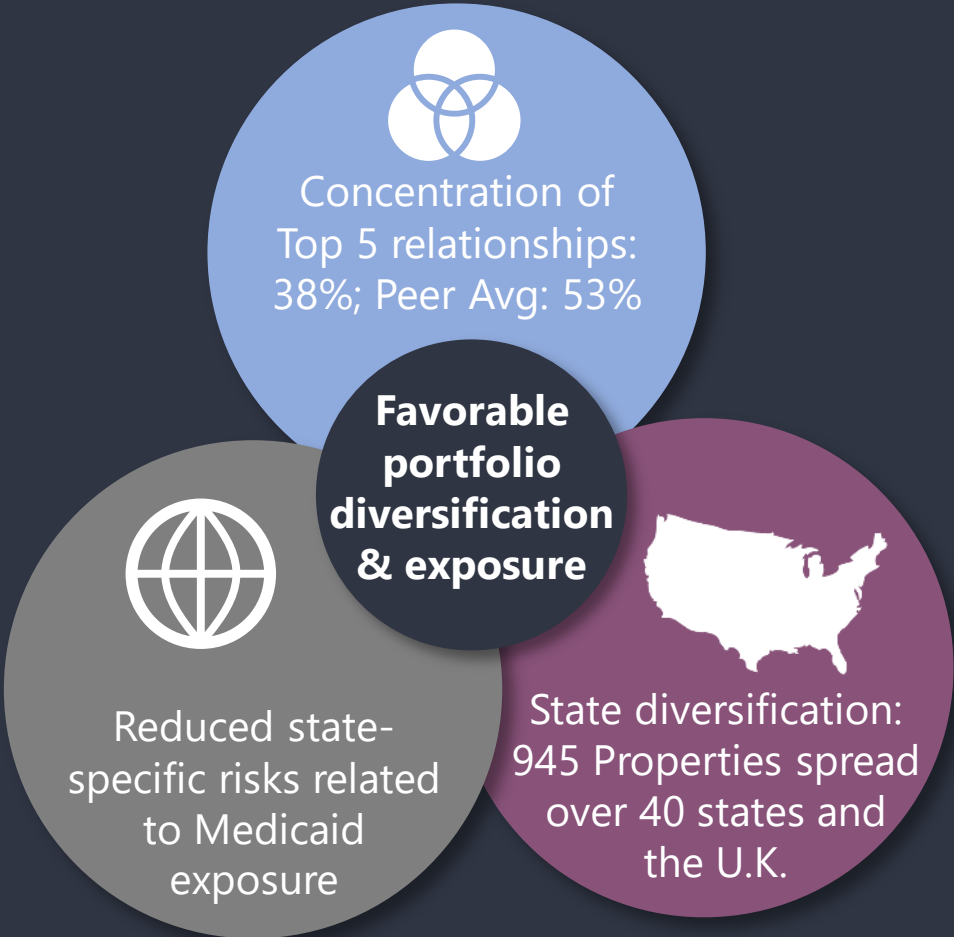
Concentration of Top 5 relationships: 38%; Peer Avg: 53%

Favorable portfolio diversification & exposure

Reduced state-specific risks related to Medicaid exposure

State diversification: 945 Properties spread over 40 states and the U.K.